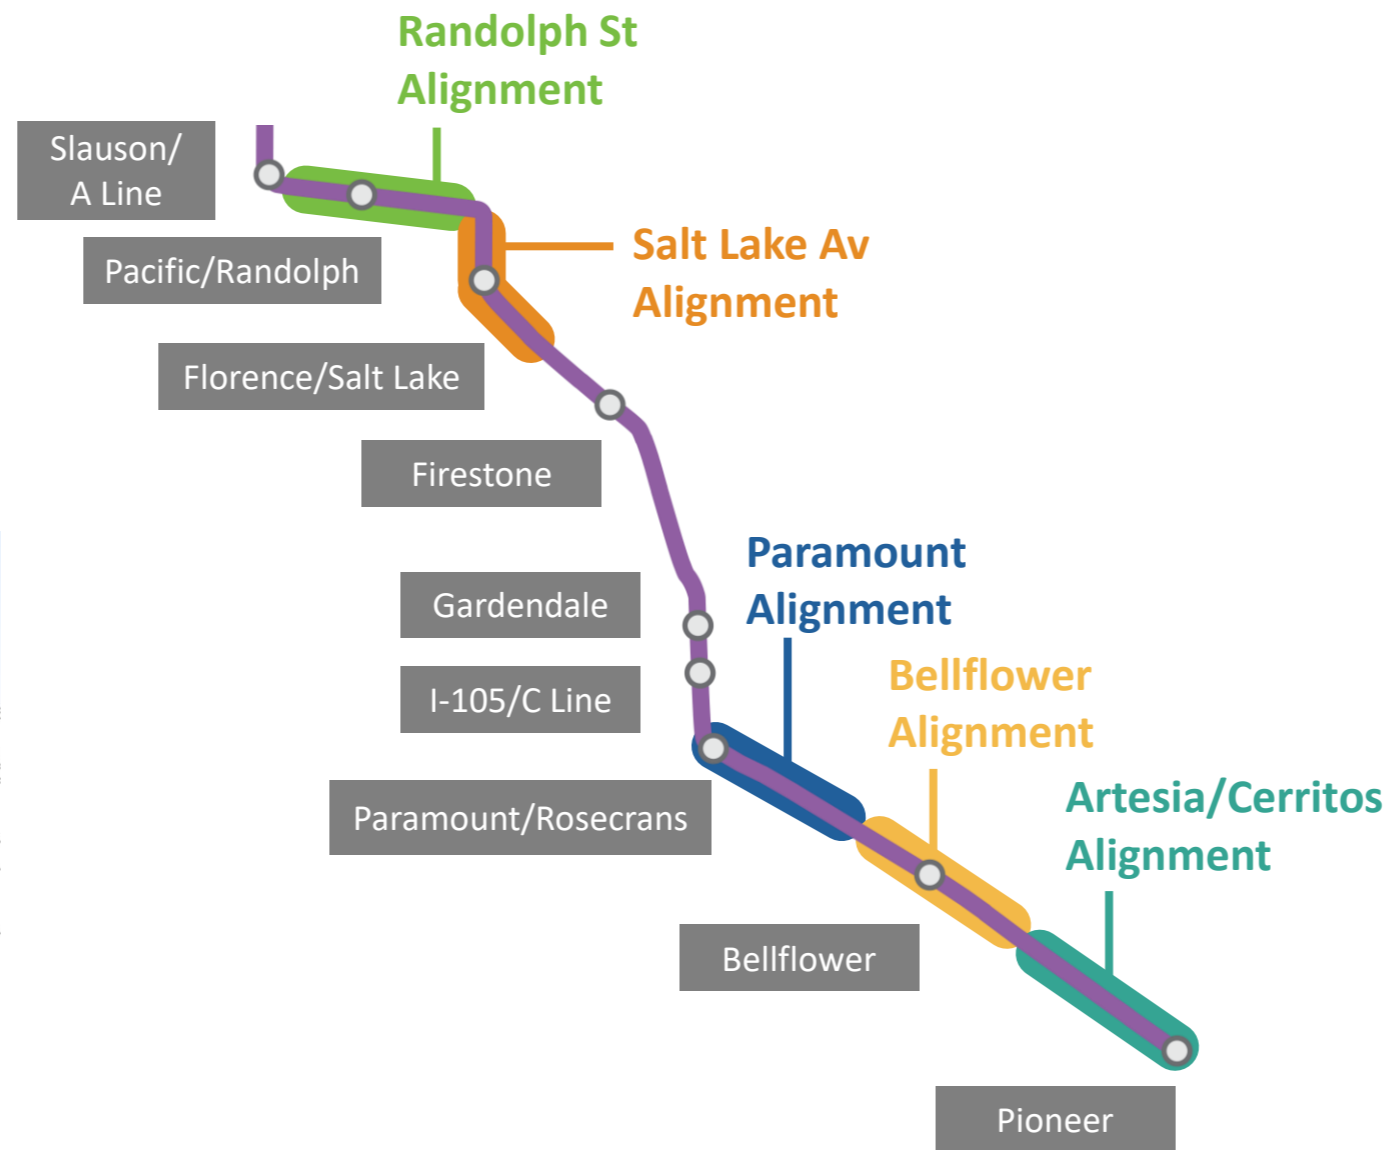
Randolph St Alignment

Slauson/ A Line

Pacific/Randolph

Salt Lake Av Alignment

Florence/Salt Lake

Firestone

Paramount Alignment

Gardendale

I-105/C Line

Bellflower Alignment

Paramount/Rosecrans

Artesia/Cerritos Alignment

Bellflower

Pioneer